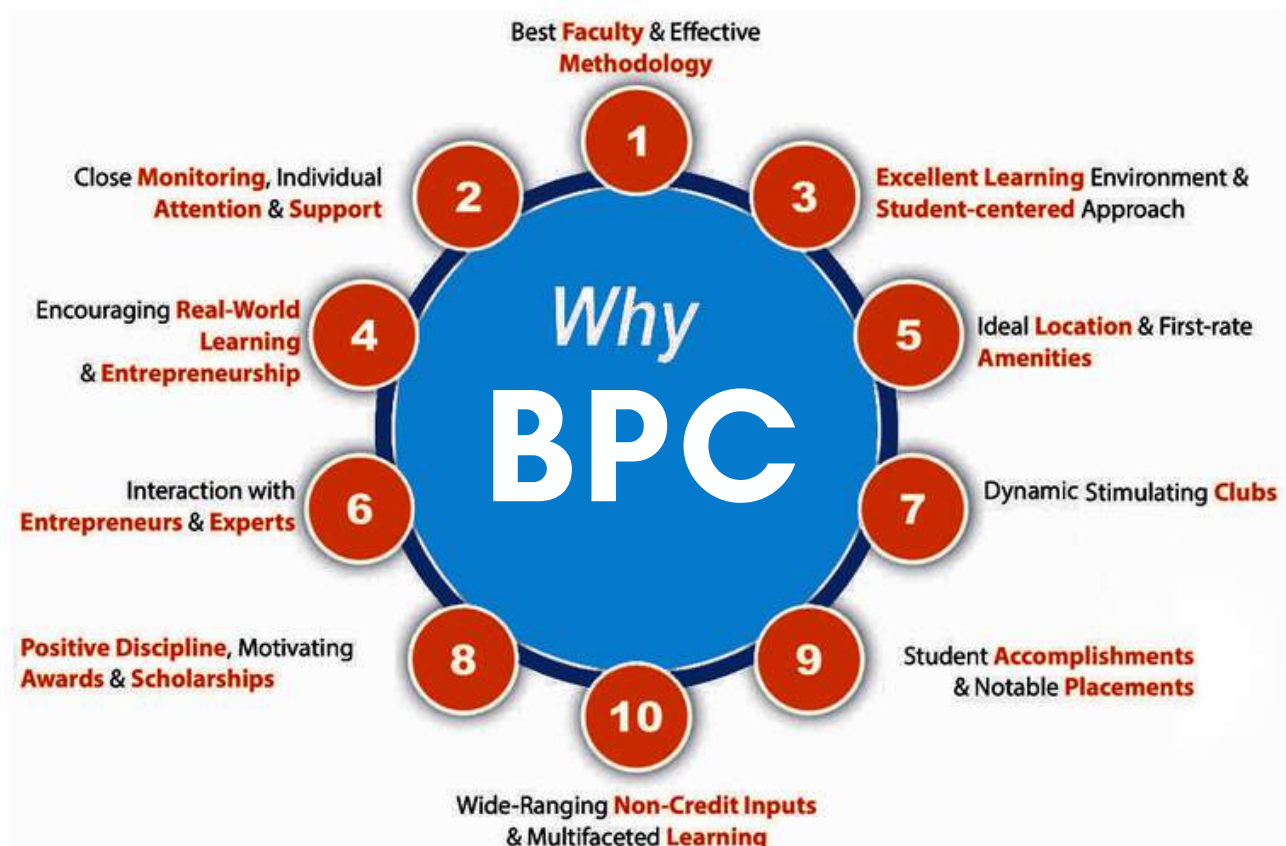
Why
BPC

1
Best Faculty & Effective Methodology

2
Close Monitoring, Individual Attention & Support

3
Excellent Learning Environment & Student-centered Approach

4
Encouraging Real-World Learning & Entrepreneurship

5
Ideal Location & First-rate Amenities

6
Interaction with Entrepreneurs & Experts

7
Dynamic Stimulating Clubs

8
Positive Discipline, Motivating Awards & Scholarships

9
Student Accomplishments & Notable Placements

10
Wide-Ranging Non-Credit Inputs & Multifaceted Learning